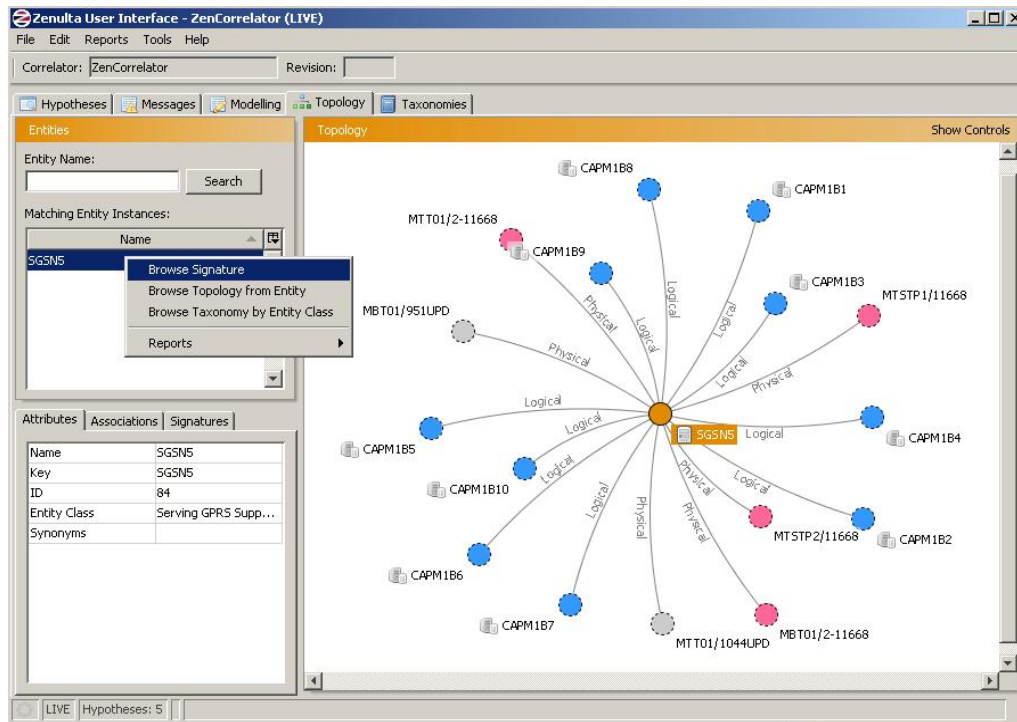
Zenulta User Interface - ZenCorrelator (LIVE)

File Edit Reports Tools Help

Correlator: ZenCorrelator Revision:

Hypotheses | Messages | Modelling | Topology | Taxonomies

Entities

Entity Name:

Search

Matching Entity Instances:

| Name |
|---|
| SGSN5 |

Browse Signature
Browse Topology from Entity
Browse Taxonomy by Entity Class
Reports

Attributes | Associations | Signatures

| Name | SGSN5 |
|---|---|
| Key | SGSN5 |
| ID | 84 |
| Entity Class | Serving GPRS Supp... |
| Synonyms | |

Topology

Show Controls

CAPM1B8
CAPM1B1
MTT01/2-11668
CAPM1B9
CAPM1B3
MTSTP1/11668
MBT01/951UPD
Physical
Logical
Logical
Logical
Physical
Logical
Physical
Logical
Logical
SGSN5
Logical
CAPM1B4
CAPM1B5
CAPM1B10
Logical
Logical
Physical
Physical
Logical
Physical
MTSTP2/11668
CAPM1B2
CAPM1B6
CAPM1B7
MTT01/1044UPD
MBT01/2-11668

LIVE | Hypotheses: 5